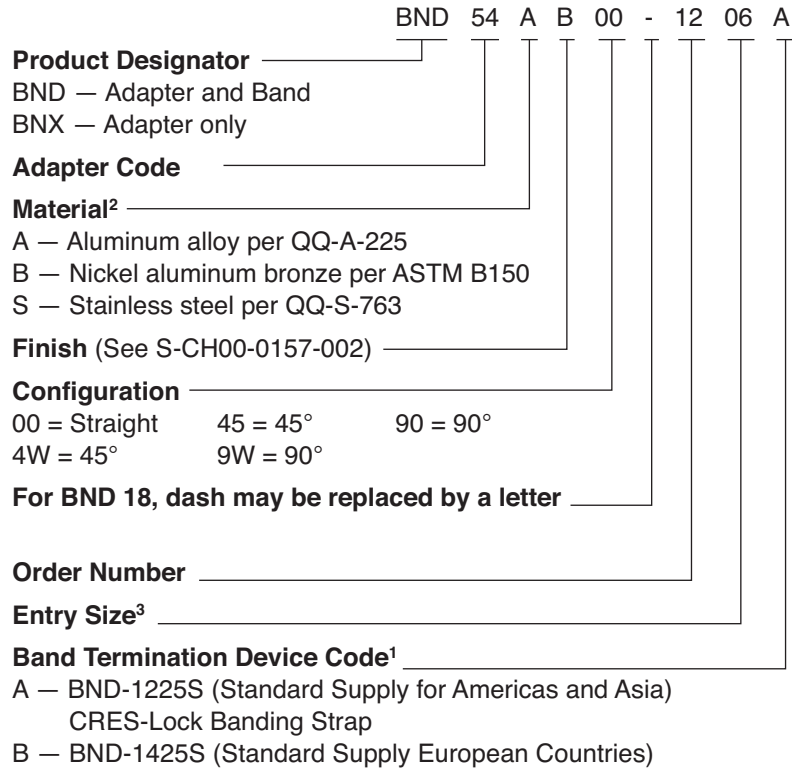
BND 54 A B 00 - 12 06 A

**Product Designator**
BND — Adapter and Band
BNX — Adapter only

**Adapter Code**

**Material$^2$**
A — Aluminum alloy per QQ-A-225
B — Nickel aluminum bronze per ASTM B150
S — Stainless steel per QQ-S-763

**Finish** (See S-CH00-0157-002)

**Configuration**
00 = Straight 45 = 45° 90 = 90°
4W = 45° 9W = 90°

**For BND 18, dash may be replaced by a letter**

**Order Number**

**Entry Size$^3$**

**Band Termination Device Code$^1$**
A — BND-1225S (Standard Supply for Americas and Asia) CRES-Lock Banding Strap
B — BND-1425S (Standard Supply European Countries)